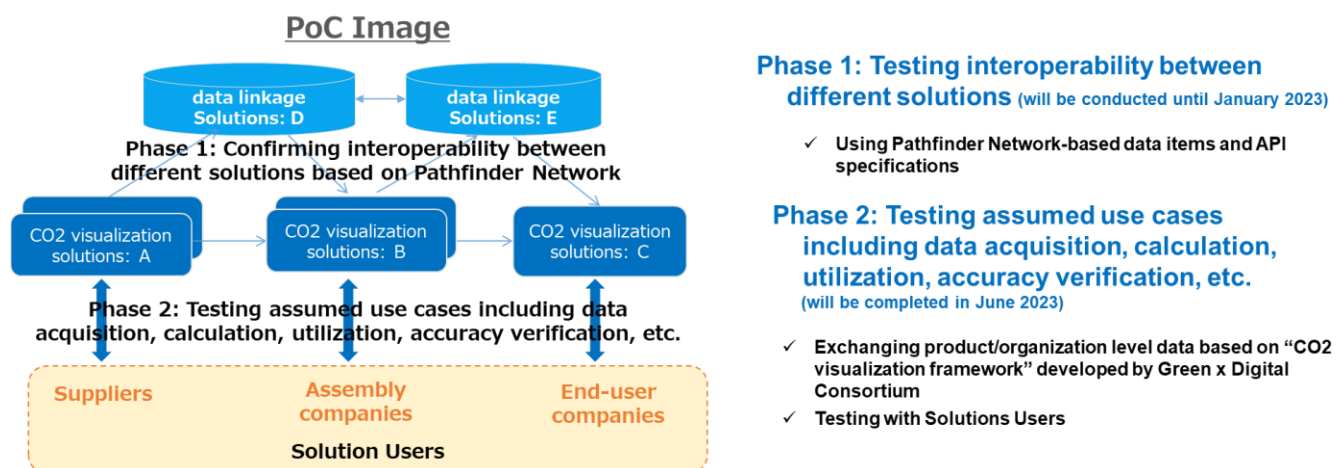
PoC Image

data linkage Solutions: D

data linkage Solutions: E

Phase 1: Confirming interoperability between different solutions based on Pathfinder Network

CO2 visualization solutions: A

CO2 visualization solutions: B

CO2 visualization solutions: C

Phase 2: Testing assumed use cases including data acquisition, calculation, utilization, accuracy verification, etc.

Suppliers

Assembly companies

End-user companies

Solution Users

Phase 1: Testing interoperability between different solutions (will be conducted until January 2023)

✓ Using Pathfinder Network-based data items and API specifications

Phase 2: Testing assumed use cases including data acquisition, calculation, utilization, accuracy verification, etc. (will be completed in June 2023)

✓ Exchanging product/organization level data based on "CO2 visualization framework" developed by Green x Digital Consortium

✓ Testing with Solutions Users